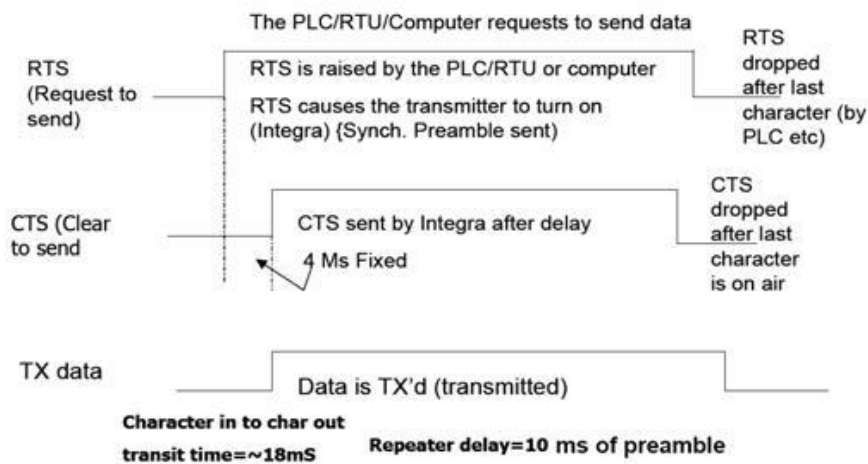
The PLC/RTU/Computer requests to send data

RTS (Request to send)

RTS is raised by the PLC/RTU or computer

RTS causes the transmitter to turn on (Integra) {Synch. Preamble sent)

RTS dropped after last character (by PLC etc)

CTS (Clear to send

CTS sent by Integra after delay

4 Ms Fixed

CTS dropped after last character is on air

TX data

Data is TX'd (transmitted)

Character in to char out transit time=~18mS

Repeater delay=10 ms of preamble